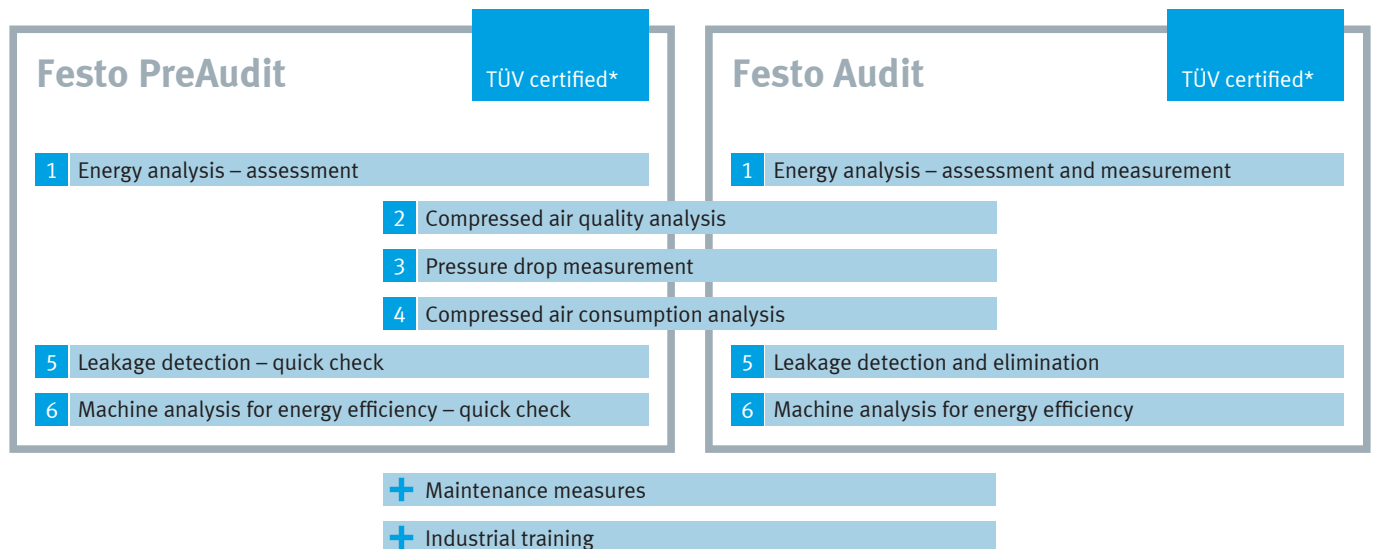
Festo PreAudit

TÜV certified*

1 Energy analysis – assessment

Festo Audit

TÜV certified*

1 Energy analysis – assessment and measurement

2 Compressed air quality analysis

3 Pressure drop measurement

4 Compressed air consumption analysis

5 Leakage detection – quick check

6 Machine analysis for energy efficiency – quick check

5 Leakage detection and elimination

6 Machine analysis for energy efficiency

+ Maintenance measures

+ Industrial training